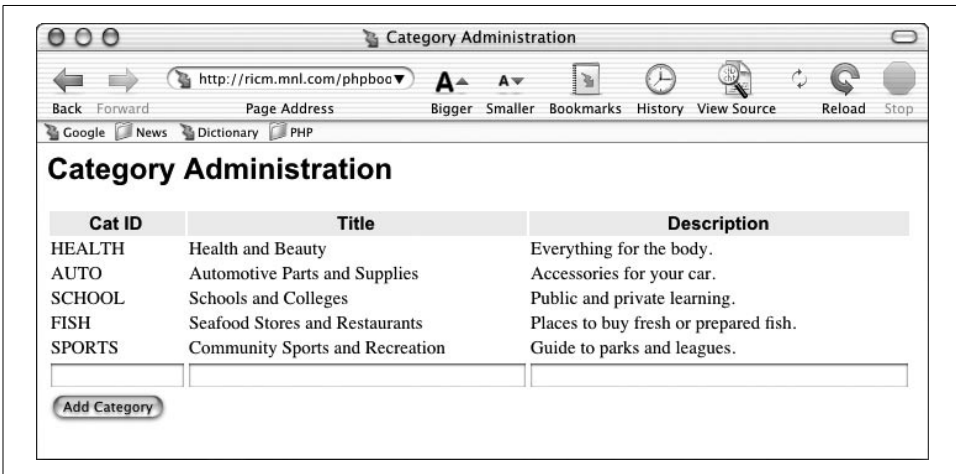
Category Administration

http://ricm.mnl.com/phpboo

Back Forward Page Address Bigger Smaller Bookmarks History View Source Reload Stop

Google News Dictionary PHP

Category Administration

| Cat ID | Title | Description |
|---|---|---|
| HEALTH | Health and Beauty | Everything for the body. |
| AUTO | Automotive Parts and Supplies | Accessories for your car. |
| SCHOOL | Schools and Colleges | Public and private learning. |
| FISH | Seafood Stores and Restaurants | Places to buy fresh or prepared fish. |
| SPORTS | Community Sports and Recreation | Guide to parks and leagues. |

Add Category